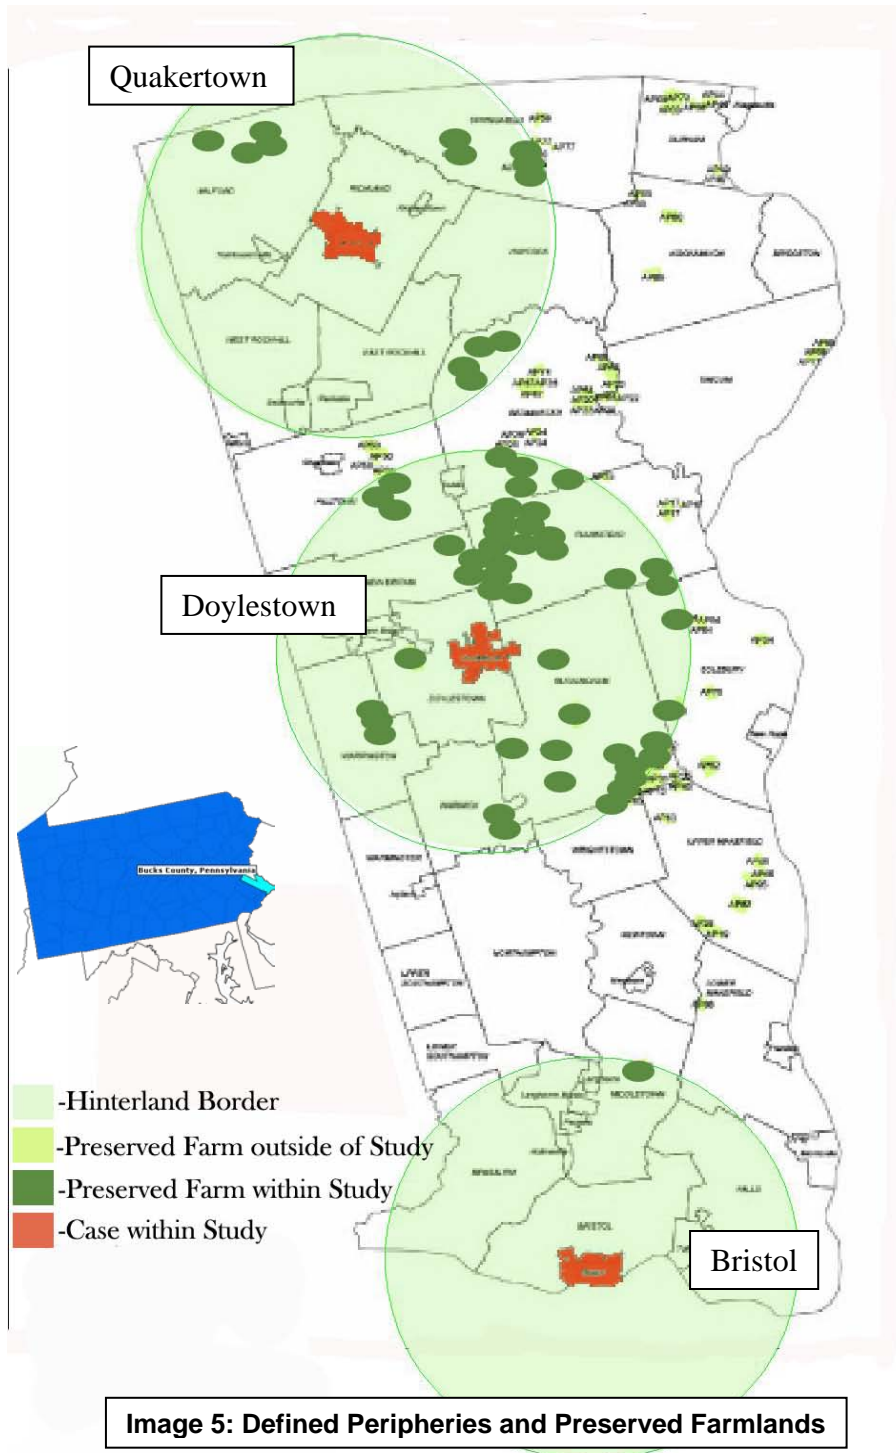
Quakertown

Doylestown

Bucks County, Pennsylvania

-Hinterland Border
-Preserved Farm outside of Study
-Preserved Farm within Study
-Case within Study

Bristol

Image 5: Defined Peripheries and Preserved Farmlands